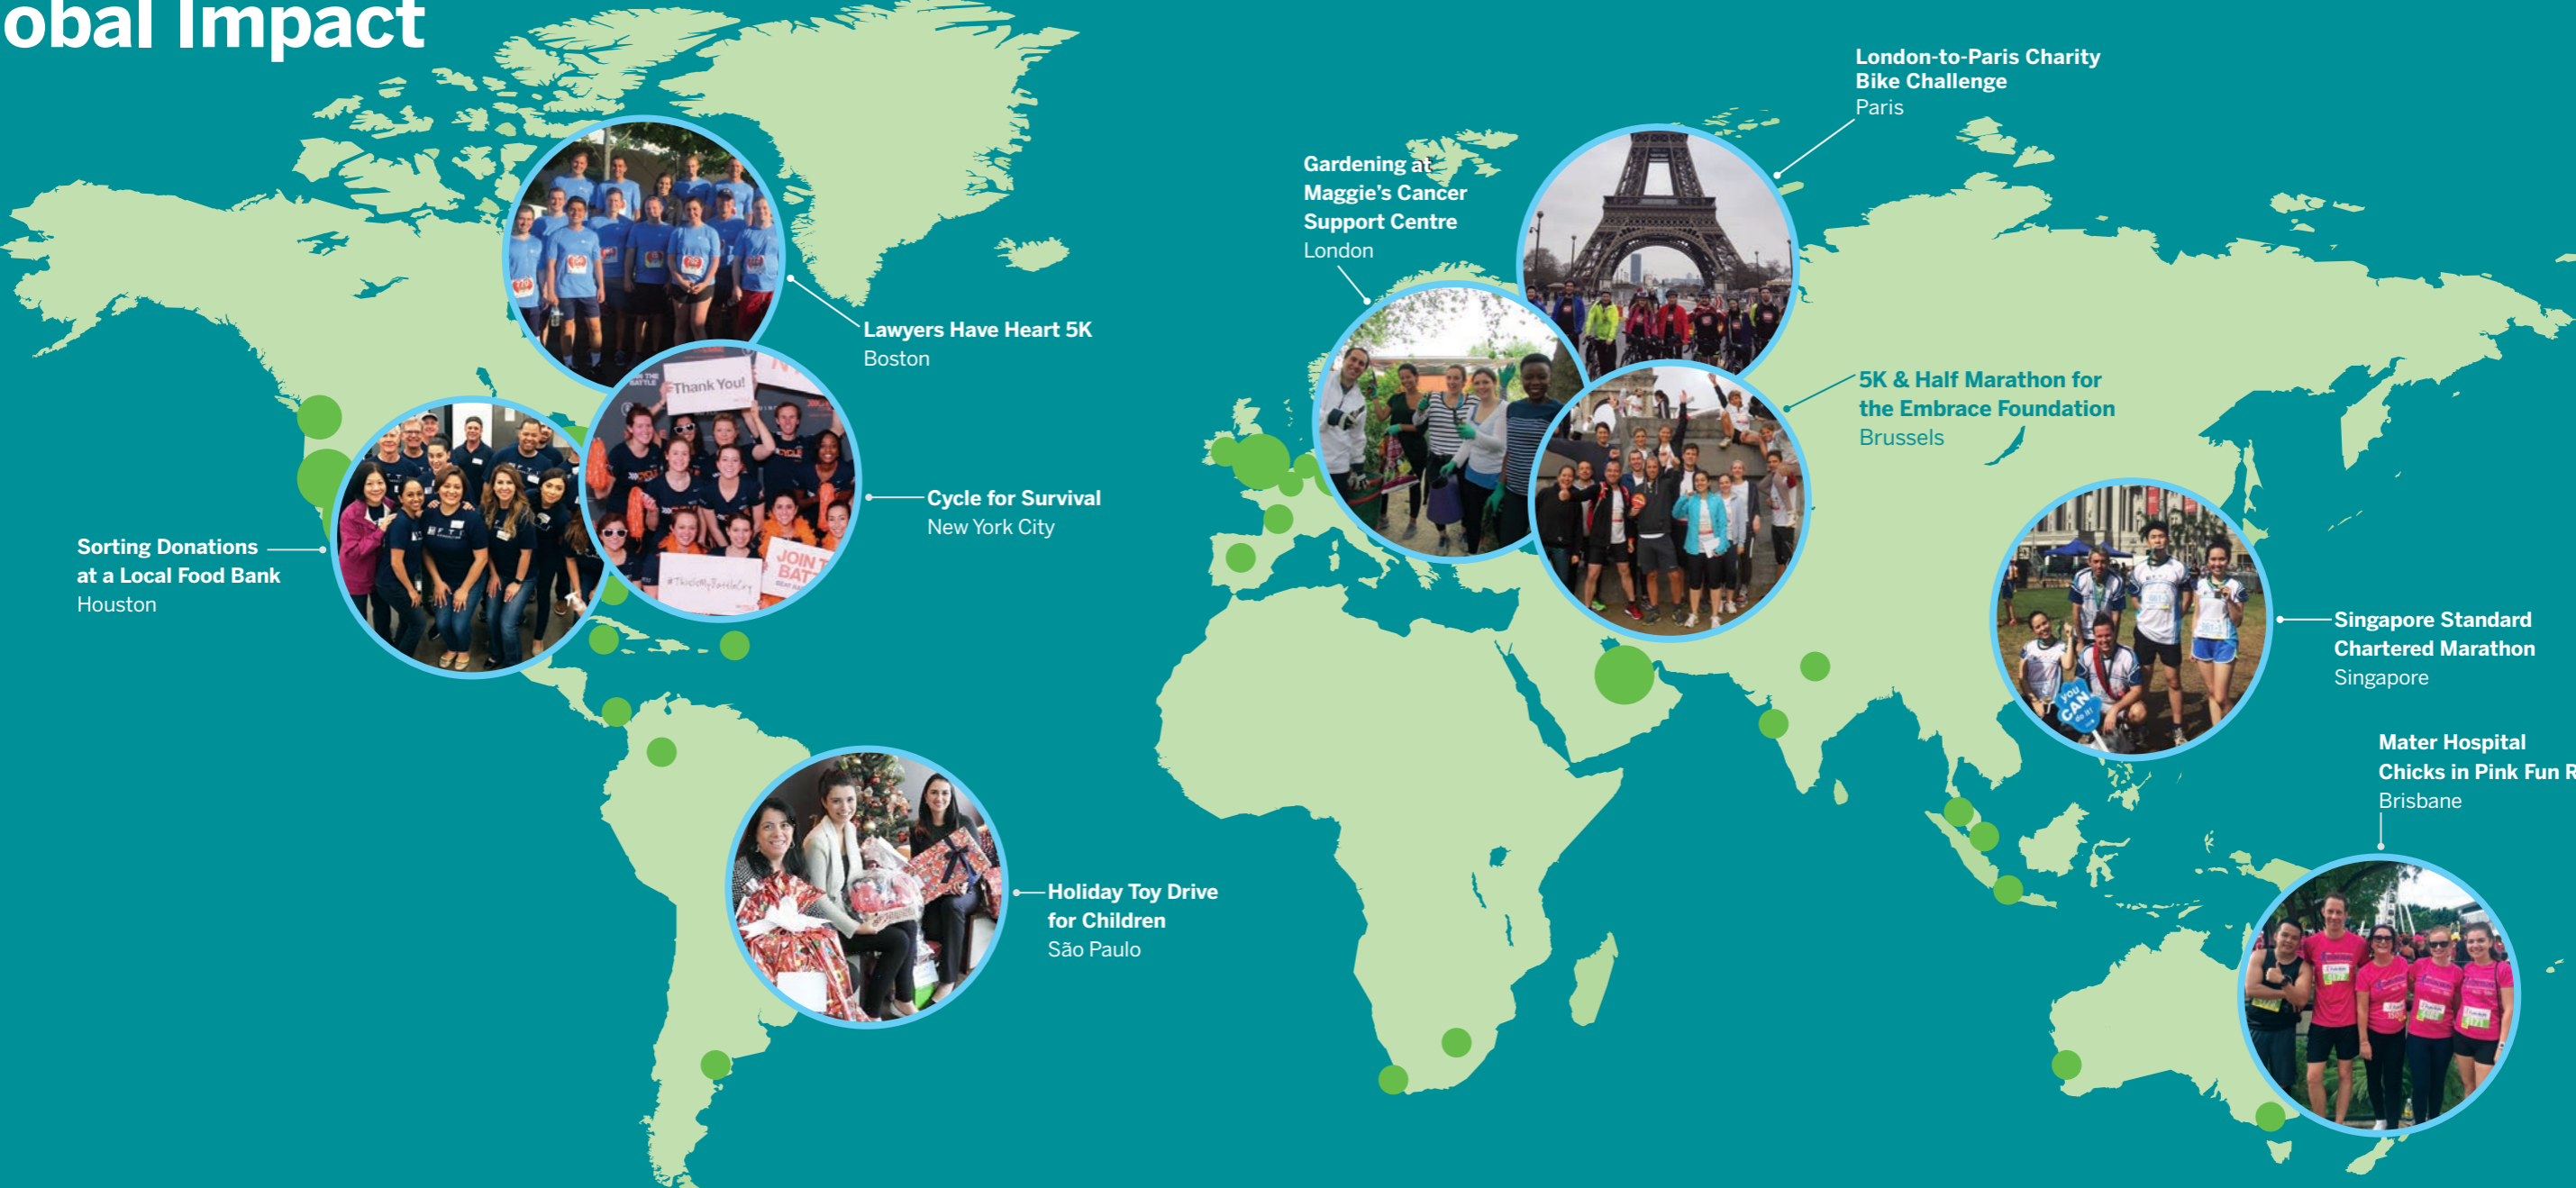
obal Impact

Lawyers Have Heart 5K
Boston

Sorting Donations at a Local Food Bank
Houston

Cycle for Survival
New York City

Holiday Toy Drive for Children
São Paulo

Gardening at Maggie's Cancer Support Centre
London

London-to-Paris Charity Bike Challenge
Paris

5K & Half Marathon for the Embrace Foundation
Brussels

Singapore Standard Chartered Marathon
Singapore

Mater Hospital Chicks in Pink Fun R
Brisbane

Thank You!

JOIN THE BAT

#ThisIsMyBattleCry

YOU CAN do it!